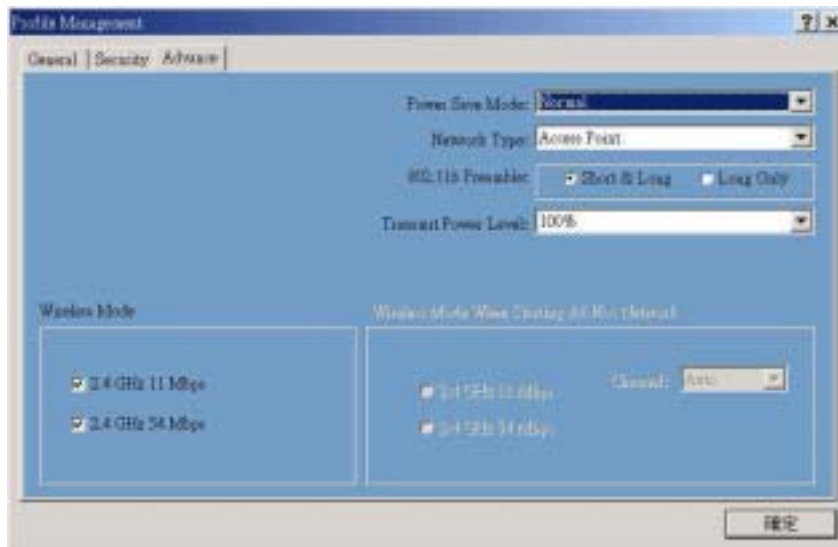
Profile Management

General | Security | Advance

Power Save Mode: Normal

Network Type: Access Point

802.11b Preamble: Short & Long  Long Only

Transmit Power Level: 100%

Wireless Mode

2.4 GHz 11 Mbps

2.4 GHz 54 Mbps

Wireless Mode When Starting Ad Hoc Network

2.4 GHz 11 Mbps

2.4 GHz 54 Mbps

Channel: Auto

確定